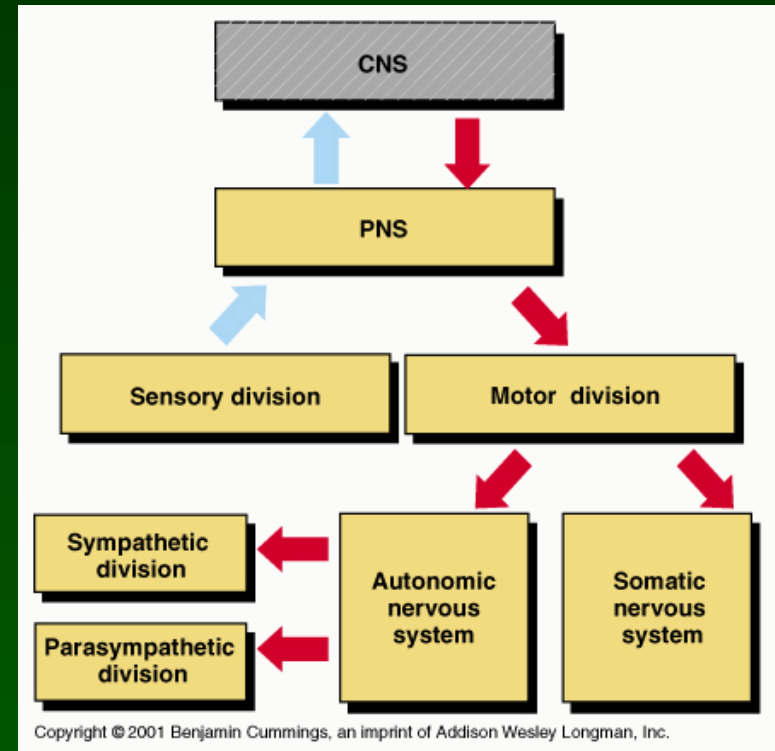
CNS

PNS

Sensory division

Motor division

Sympathetic division

Parasympathetic division

Autonomic nervous system

Somatic nervous system

Copyright © 2001 Benjamin Cummings, an imprint of Addison Wesley Longman, Inc.